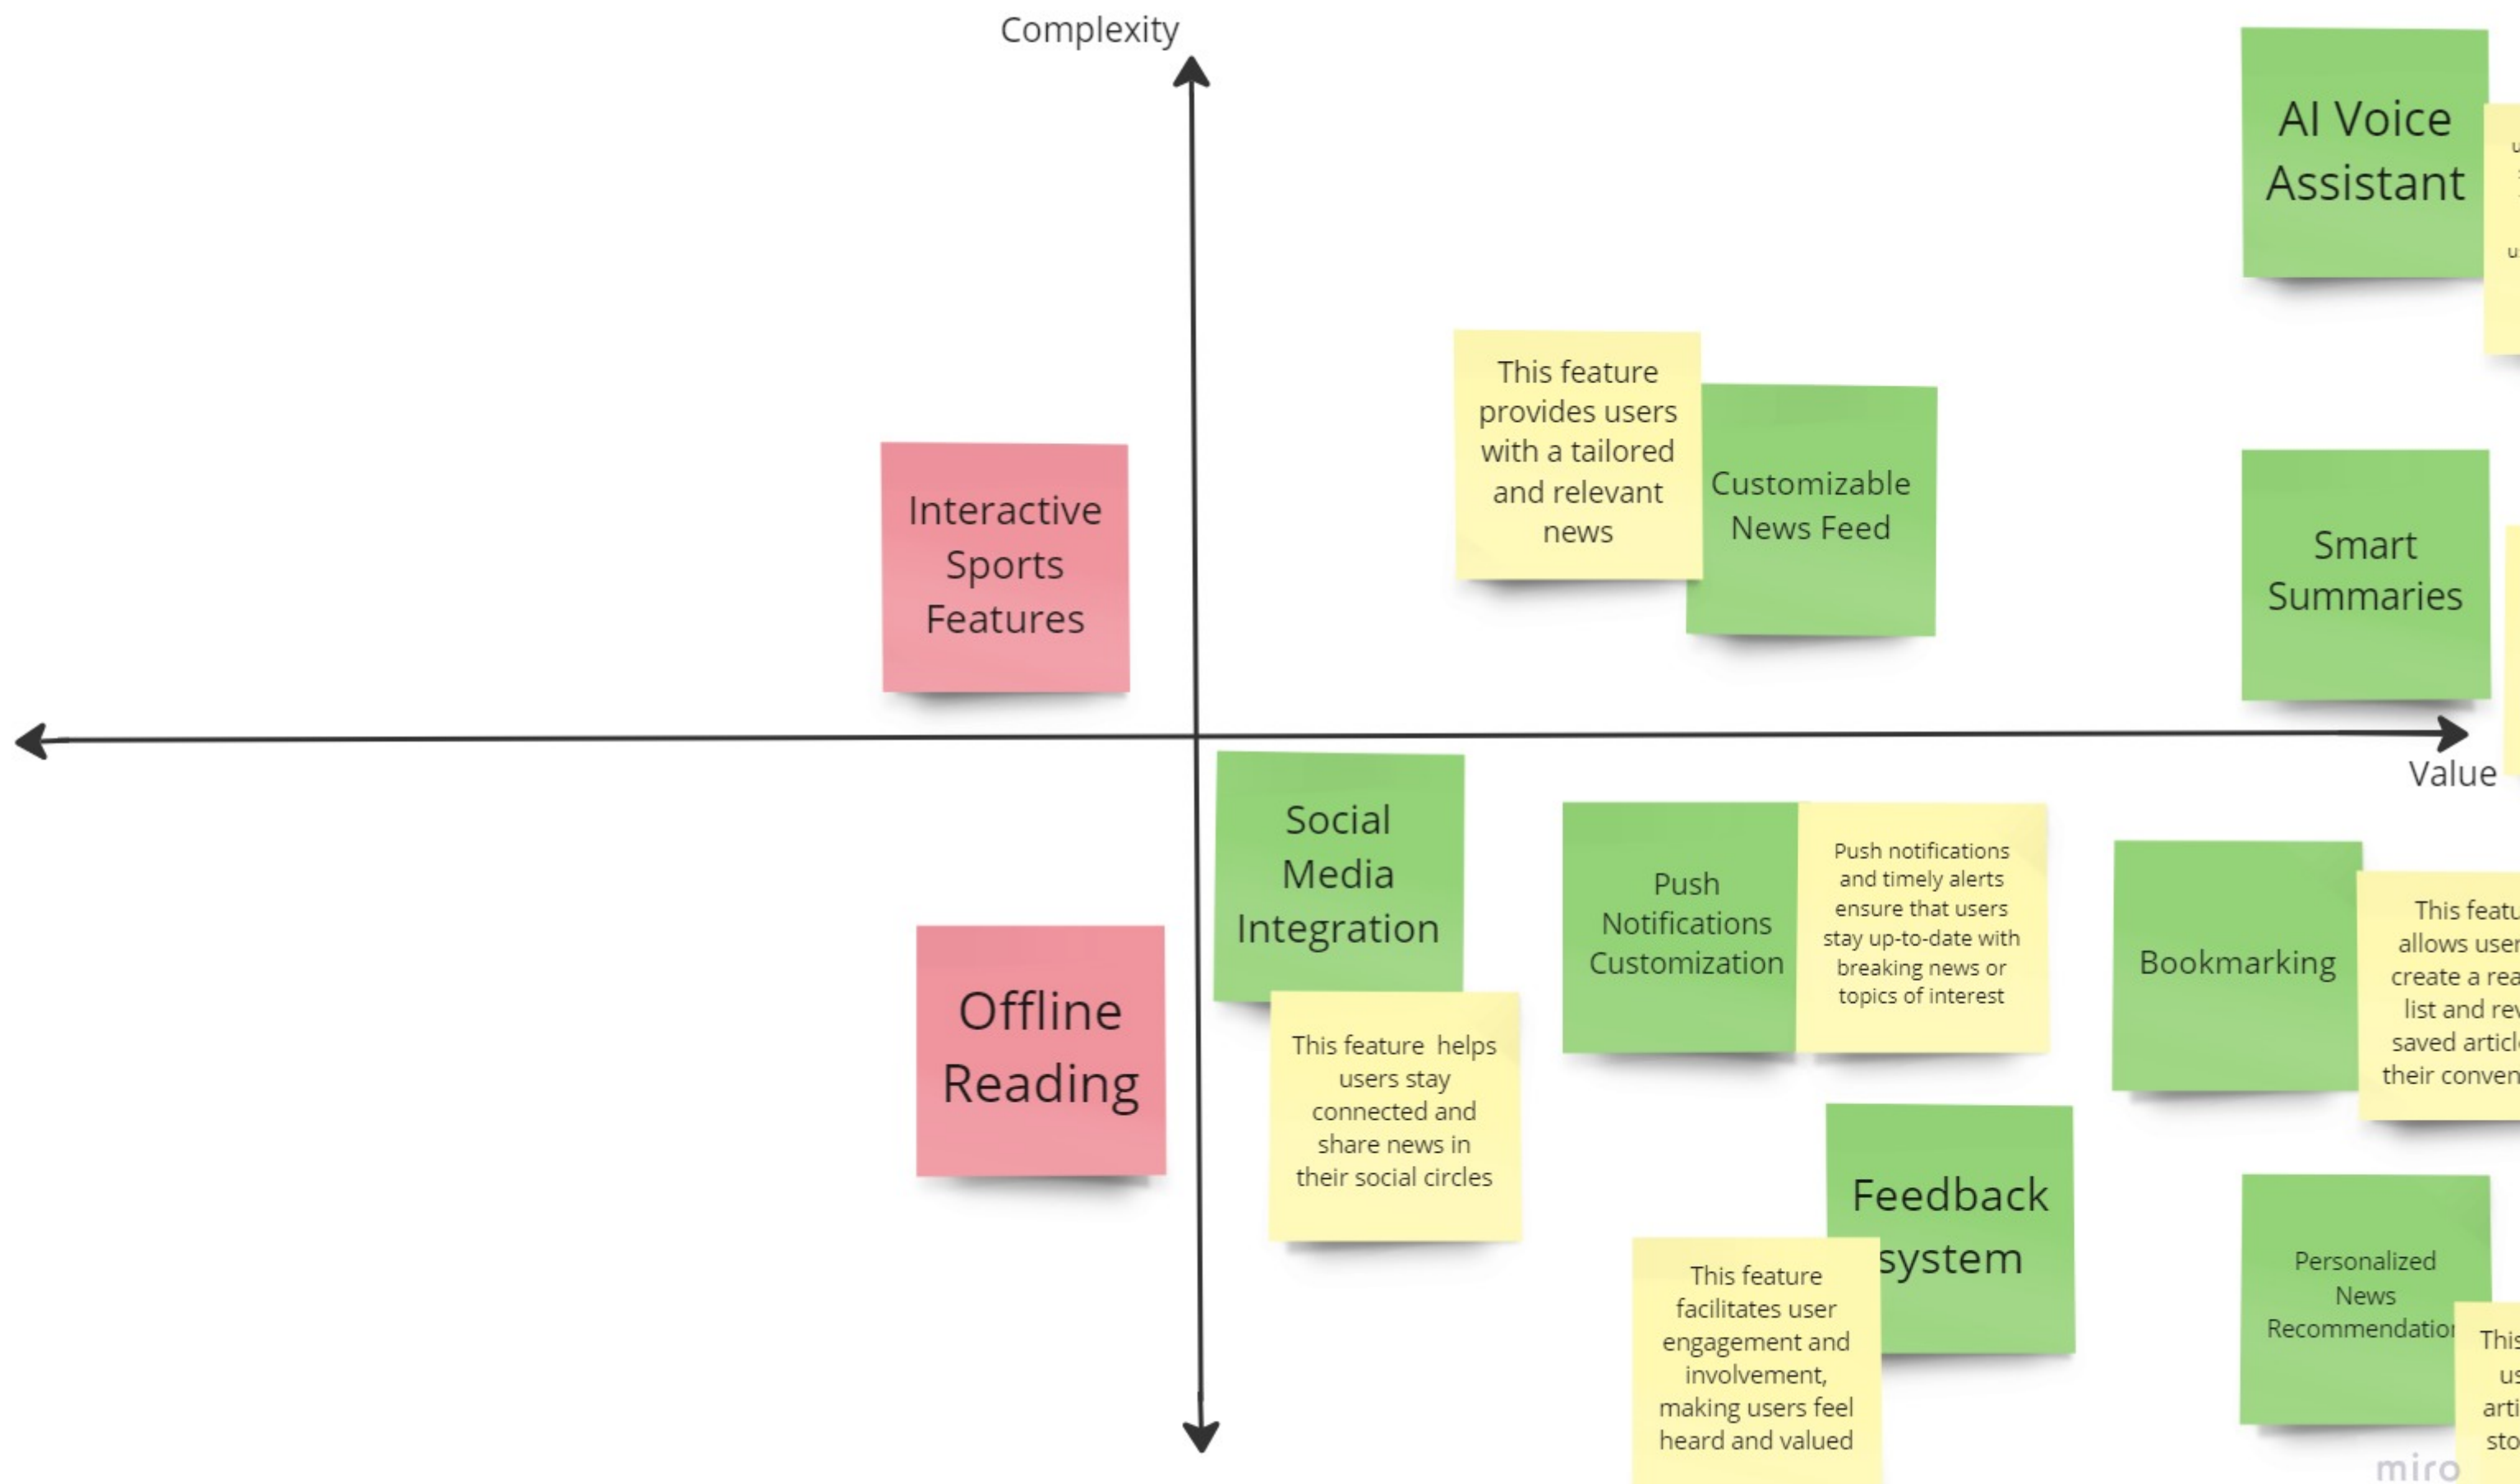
Complexity

AI Voice Assistant

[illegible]

This feature provides users with a tailored and relevant news

Customizable News Feed

Interactive Sports Features

Smart Summaries

Value

Social Media Integration

Push Notifications Customization

Push notifications and timely alerts ensure that users stay up-to-date with breaking news or topics of interest

Bookmarking

This featu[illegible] allows user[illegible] create a rea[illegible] list and rev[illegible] saved articl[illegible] their conven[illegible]

Offline Reading

This feature helps users stay connected and share news in their social circles

Feedback system

This feature facilitates user engagement and involvement, making users feel heard and valued

Personalized News Recommendatio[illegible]

This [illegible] us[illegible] arti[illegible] sto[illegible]

miro